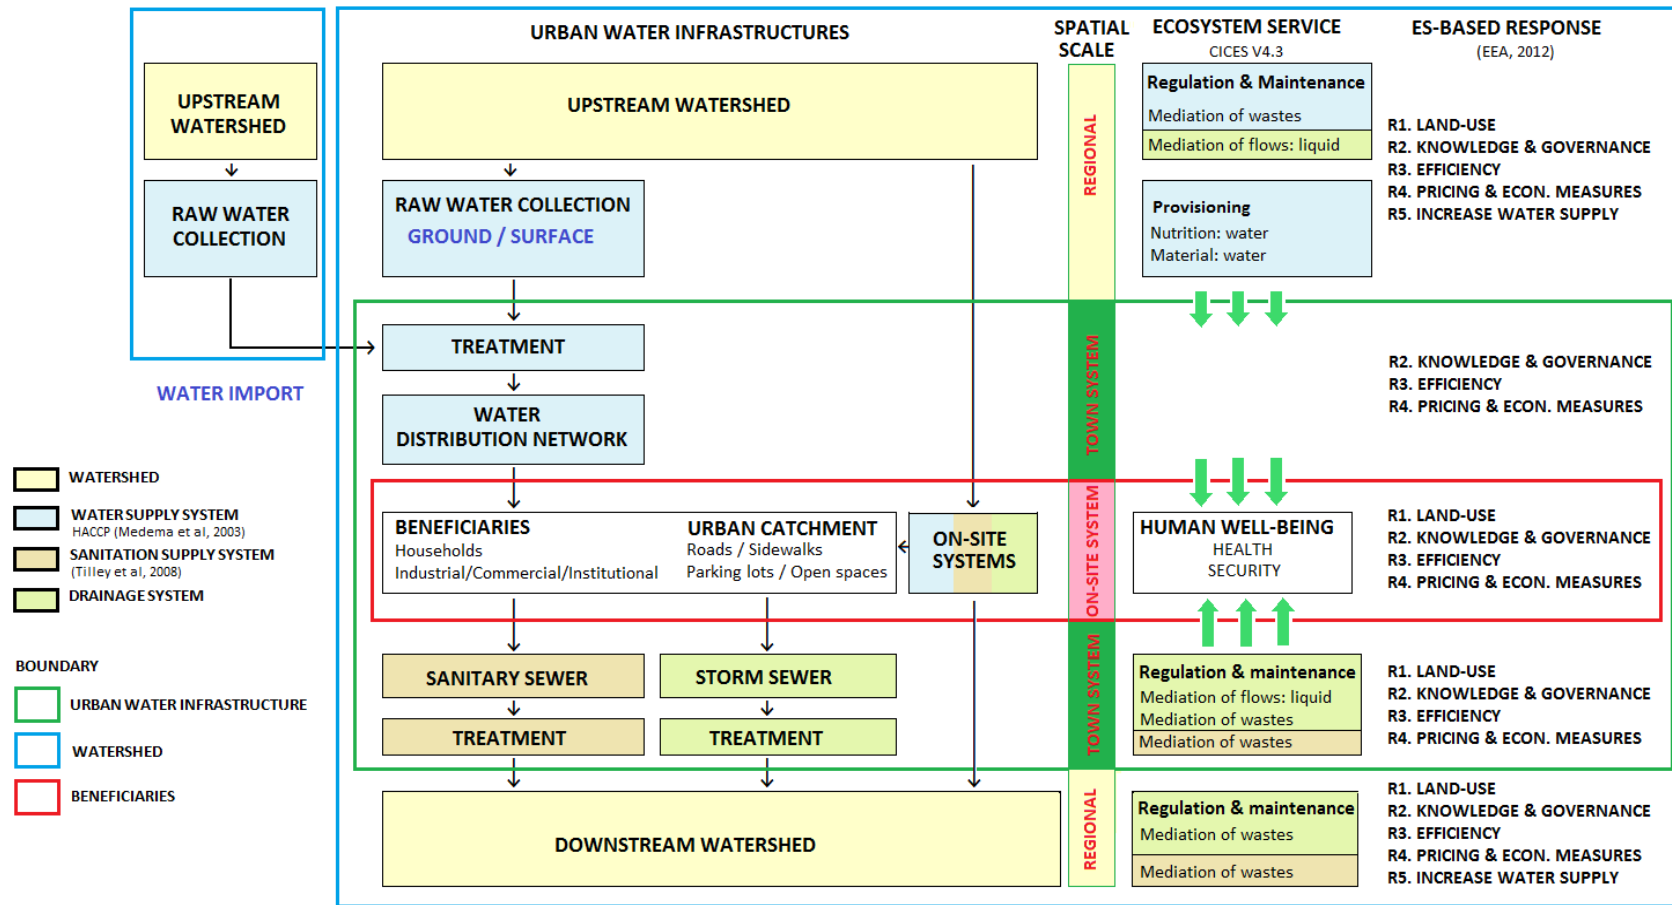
UPSTREAM WATERSHED

RAW WATER COLLECTION

WATER IMPORT

URBAN WATER INFRASTRUCTURES

SPATIAL SCALE

ECOSYSTEM SERVICE
CICES V4.3

ES-BASED RESPONSE
(EEA, 2012)

UPSTREAM WATERSHED

REGIONAL

Regulation & Maintenance
Mediation of wastes
Mediation of flows: liquid

R1. LAND-USE
R2. KNOWLEDGE & GOVERNANCE
R3. EFFICIENCY
R4. PRICING & ECON. MEASURES
R5. INCREASE WATER SUPPLY

RAW WATER COLLECTION
GROUND / SURFACE

Provisioning
Nutrition: water
Material: water

TREATMENT

TOWN SYSTEM

R2. KNOWLEDGE & GOVERNANCE
R3. EFFICIENCY
R4. PRICING & ECON. MEASURES

WATER DISTRIBUTION NETWORK

WATERSHED

WATER SUPPLY SYSTEM
HACCP (Medema et al, 2003)

SANITATION SUPPLY SYSTEM
(Tilley et al, 2008)

DRAINAGE SYSTEM

BENEFICIARIES
Households
Industrial/Commercial/Institutional

URBAN CATCHMENT
Roads / Sidewalks
Parking lots / Open spaces

ON-SITE SYSTEMS

ON-SITE SYSTEM

HUMAN WELL-BEING
HEALTH
SECURITY

R1. LAND-USE
R2. KNOWLEDGE & GOVERNANCE
R3. EFFICIENCY
R4. PRICING & ECON. MEASURES

BOUNDARY

URBAN WATER INFRASTRUCTURE

WATERSHED

BENEFICIARIES

SANITARY SEWER

STORM SEWER

TREATMENT

TREATMENT

TOWN SYSTEM

Regulation & maintenance
Mediation of flows: liquid
Mediation of wastes
Mediation of wastes

R1. LAND-USE
R2. KNOWLEDGE & GOVERNANCE
R3. EFFICIENCY
R4. PRICING & ECON. MEASURES

DOWNSTREAM WATERSHED

REGIONAL

Regulation & maintenance
Mediation of wastes
Mediation of wastes

R1. LAND-USE
R2. KNOWLEDGE & GOVERNANCE
R3. EFFICIENCY
R4. PRICING & ECON. MEASURES
R5. INCREASE WATER SUPPLY